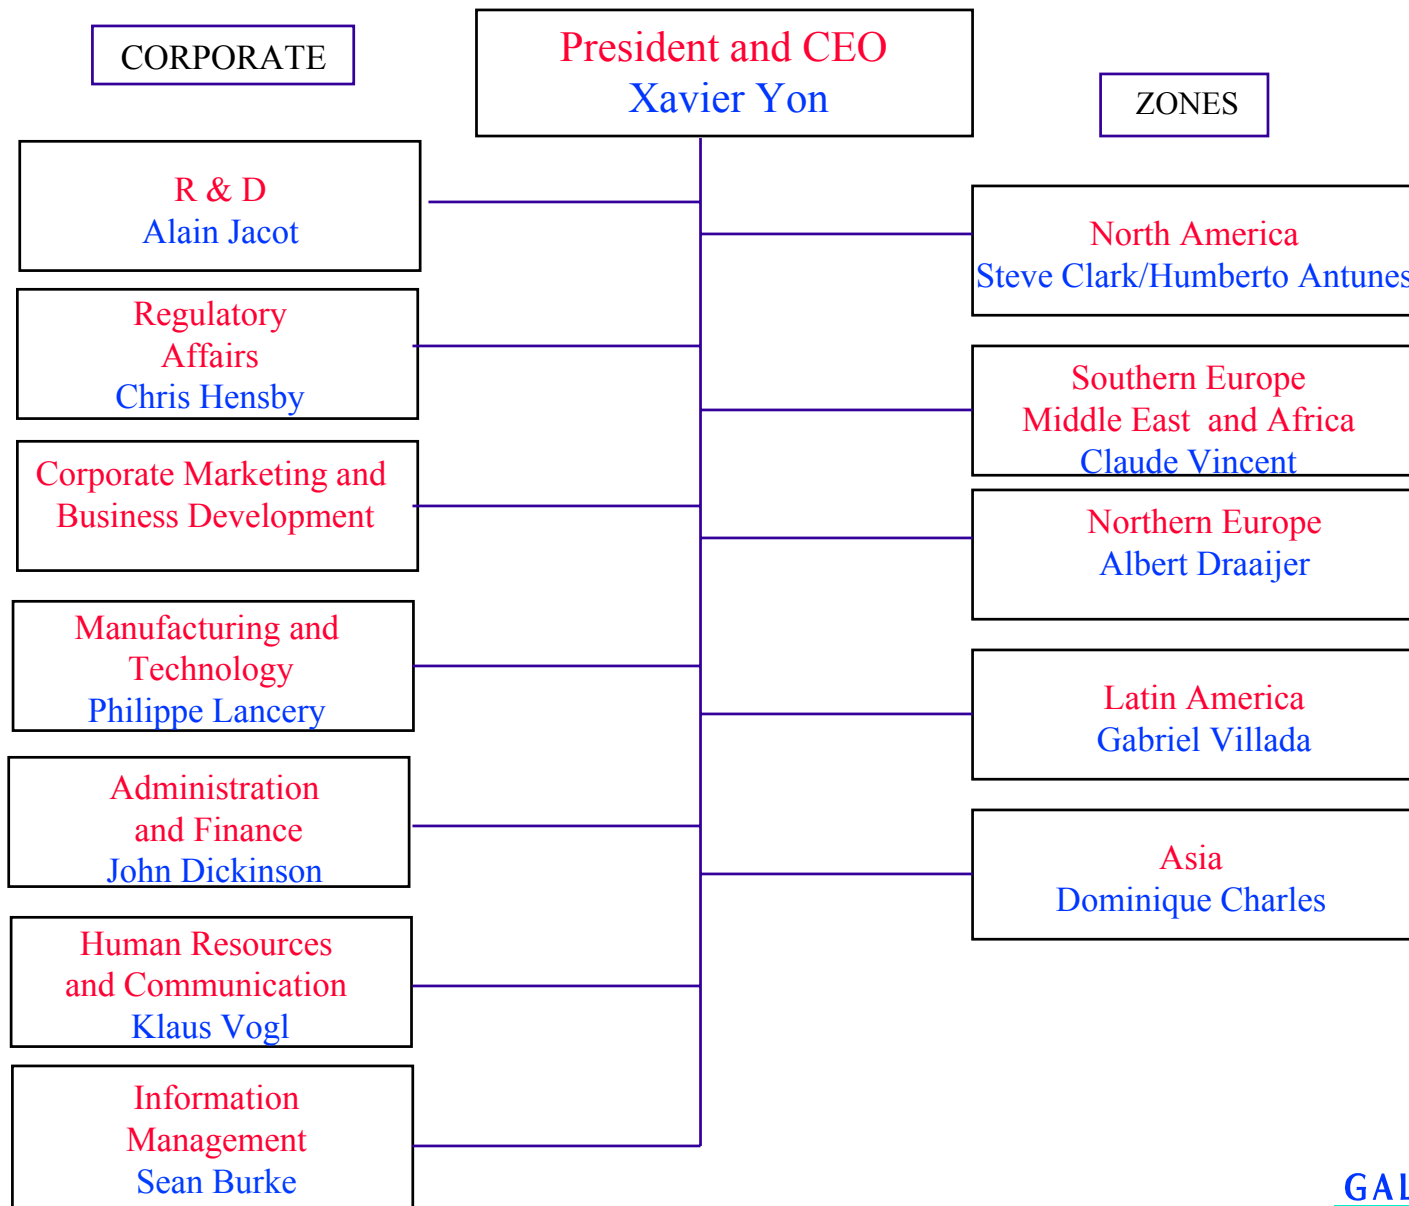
CORPORATE

President and CEO
Xavier Yon

ZONES

R & D
Alain Jacot

Regulatory Affairs
Chris Hensby

Corporate Marketing and Business Development

Manufacturing and Technology
Philippe Lancery

Administration and Finance
John Dickinson

Human Resources and Communication
Klaus Vogl

Information Management
Sean Burke

North America
Steve Clark/Humberto Antunes

Southern Europe
Middle East and Africa
Claude Vincent

Northern Europe
Albert Draaijer

Latin America
Gabriel Villada

Asia
Dominique Charles

GAL